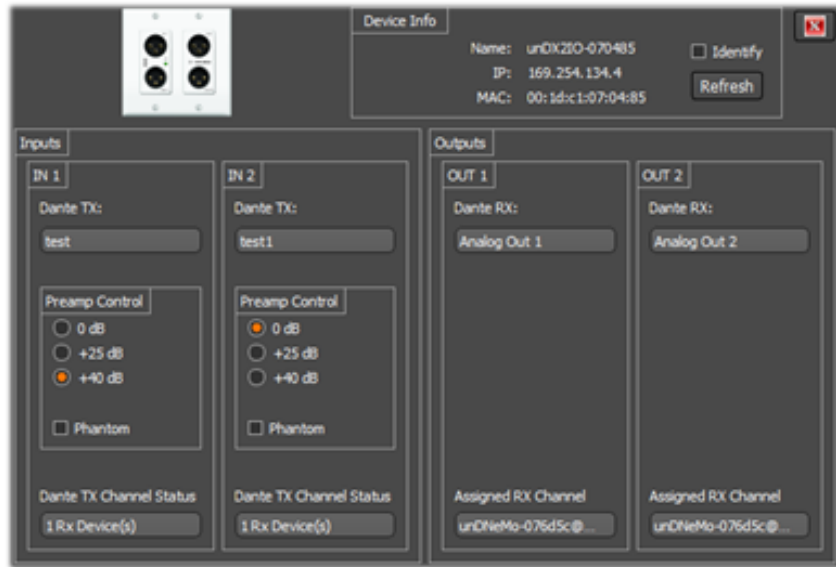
Device Info

Name: unDX2IO-070485
IP: 169.254.134.4
MAC: 00:1d:c1:07:04:85

Identify

Refresh

Inputs

IN 1

Dante TX:

test

Preamp Control

0 dB
+25 dB
+40 dB

Phantom

Dante TX Channel Status

1 Rx Device(s)

IN 2

Dante TX:

test1

Preamp Control

0 dB
+25 dB
+40 dB

Phantom

Dante TX Channel Status

1 Rx Device(s)

Outputs

OUT 1

Dante RX:

Analog Out 1

Assigned RX Channel

unDNeMo-076d5c@...

OUT 2

Dante RX:

Analog Out 2

Assigned RX Channel

unDNeMo-076d5c@...